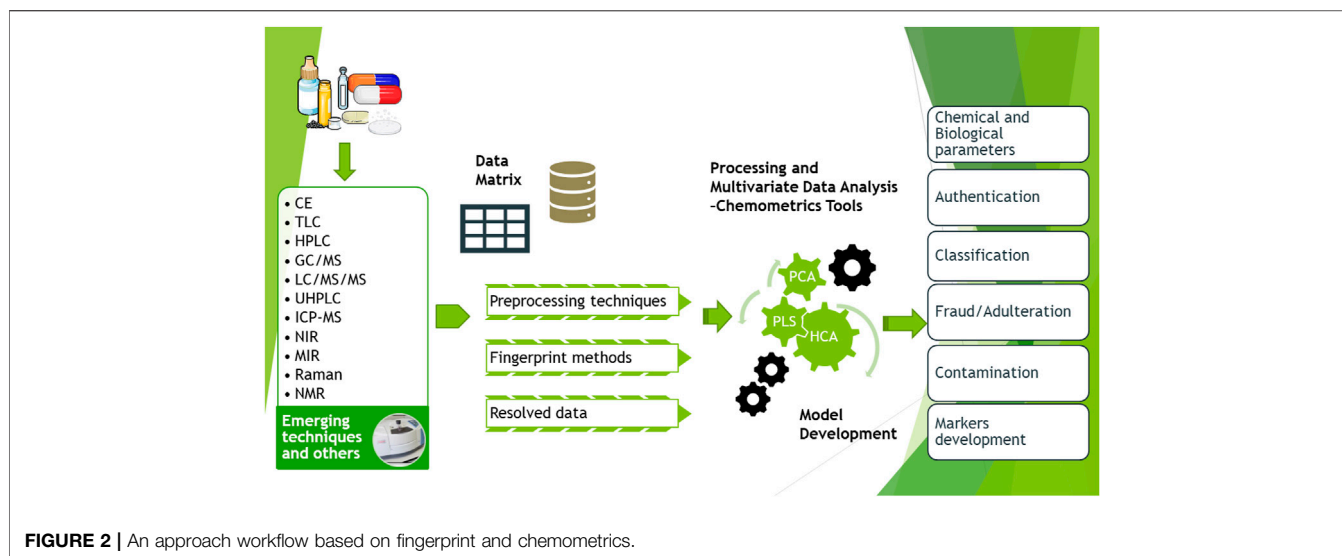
• CE
• TLC
• HPLC
• GC/MS
• LC/MS/MS
• UHPLC
• ICP-MS
• NIR
• MIR
• Raman
• NMR

Emerging techniques and others

Data Matrix

Preprocessing techniques

Fingerprint methods

Resolved data

Processing and Multivariate Data Analysis –Chemometrics Tools

PCA

PLS

HCA

Model Development

Chemical and Biological parameters

Authentication

Classification

Fraud/Adulteration

Contamination

Markers development

FIGURE 2 | An approach workflow based on fingerprint and chemometrics.